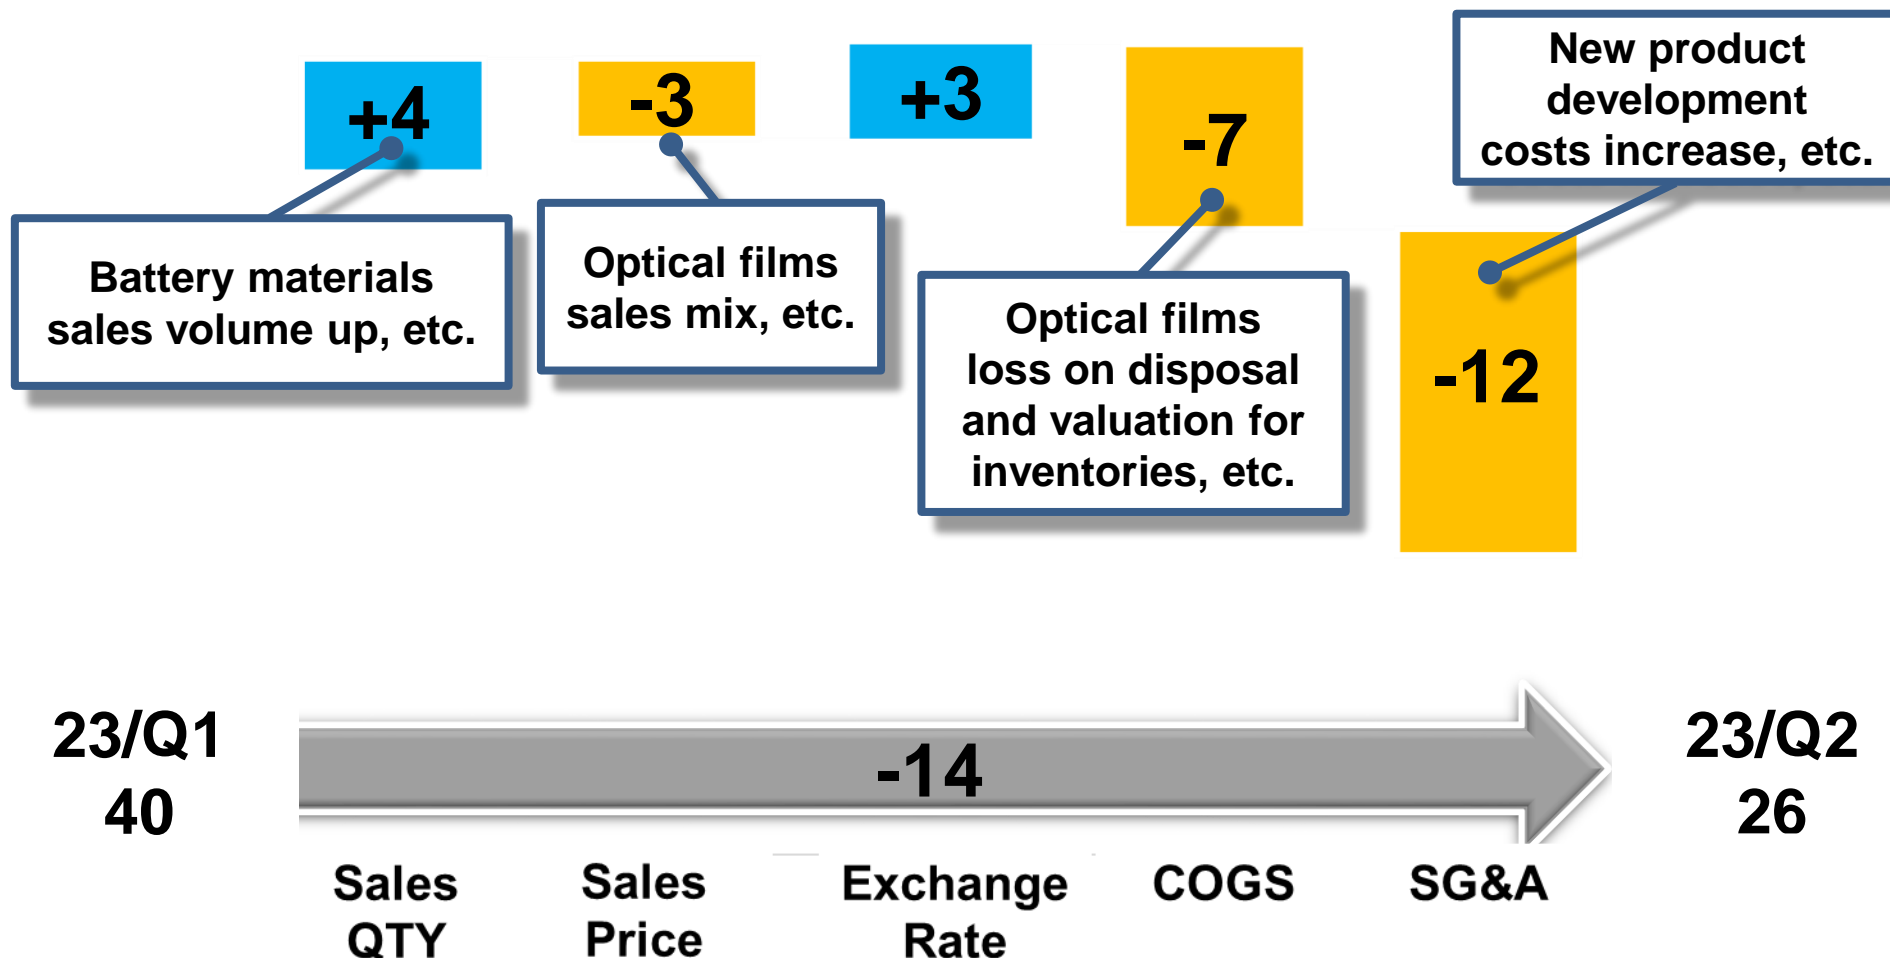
+4

-3

+3

-7

New product development costs increase, etc.

Battery materials sales volume up, etc.

Optical films sales mix, etc.

Optical films loss on disposal and valuation for inventories, etc.

-12

23/Q1
40

-14

23/Q2
26

Sales QTY

Sales Price

Exchange Rate

COGS

SG&A